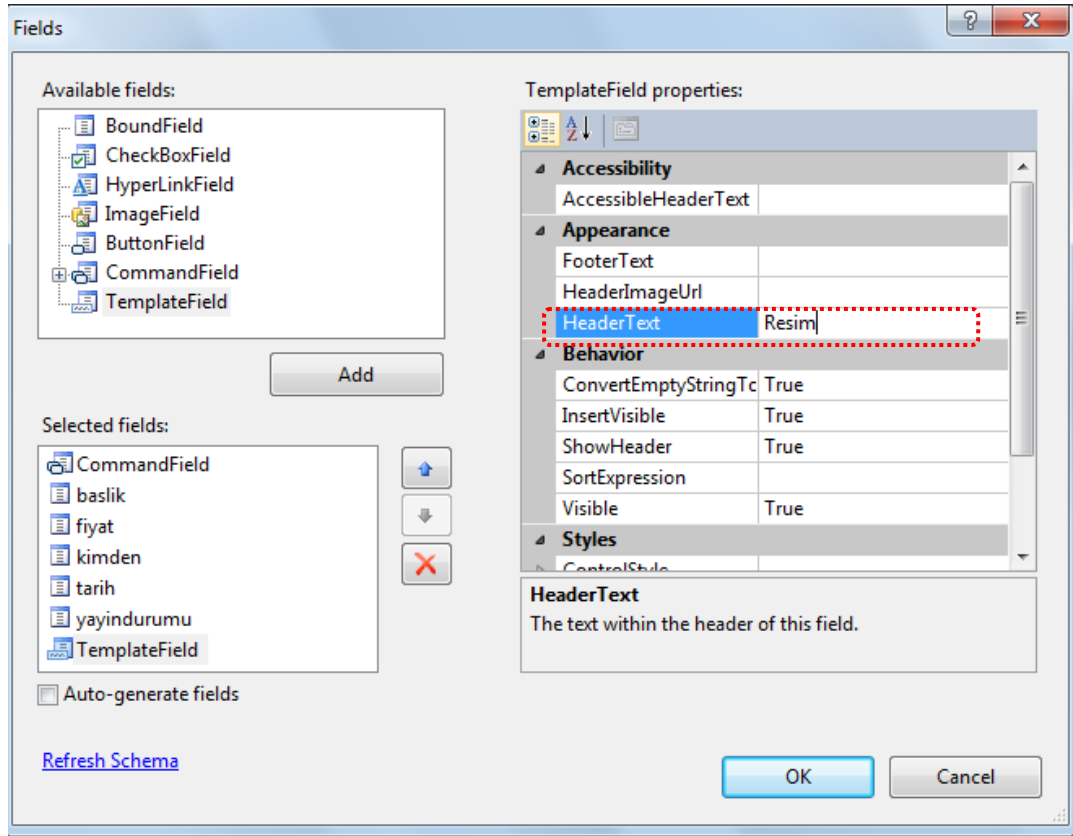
Fields

?

Available fields:

BoundField
CheckBoxField
HyperLinkField
ImageField
ButtonField
CommandField
TemplateField

Add

Selected fields:

CommandField
baslik
fiyat
kimden
tarih
yayindurumu
TemplateField

Auto-generate fields

Refresh Schema

TemplateField properties:

| Accessibility | |
|---|---|
| AccessibleHeaderText | |
| Appearance | |
| FooterText | |
| HeaderImageUrl | |
| HeaderText | Resim |
| Behavior | |
| ConvertEmptyStringTo | True |
| InsertVisible | True |
| ShowHeader | True |
| SortExpression | |
| Visible | True |
| Styles | |
| ControlStyle | |

HeaderText
The text within the header of this field.

OK

Cancel